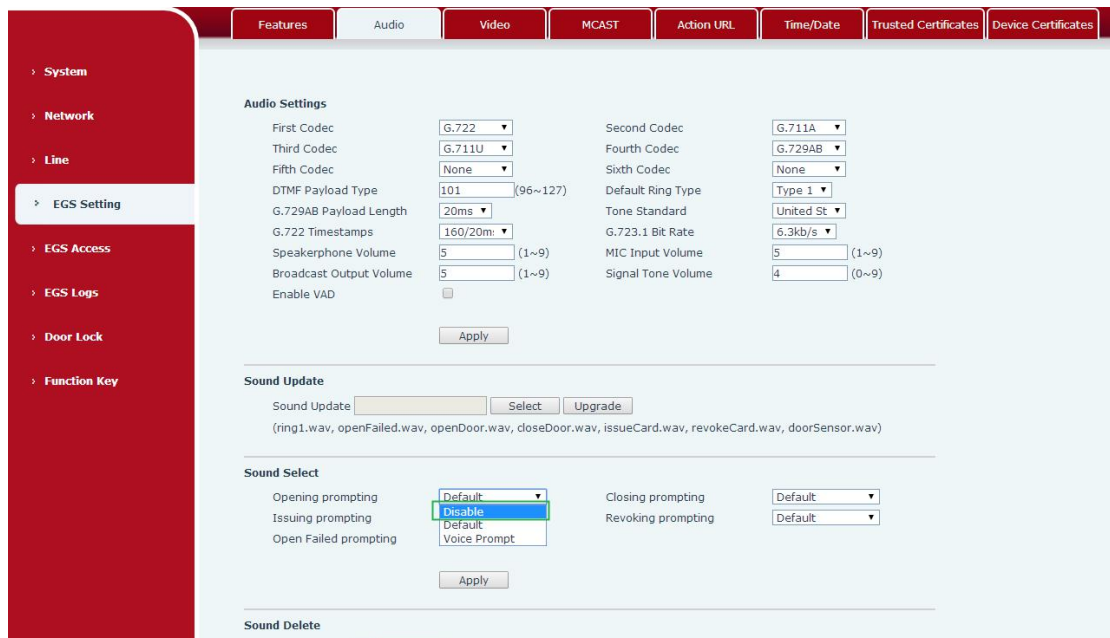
Features | Audio | Video | MCAST | Action URL | Time/Date | Trusted Certificates | Device Certificates

› System
› Network
› Line
› EGS Setting
› EGS Access
› EGS Logs
› Door Lock
› Function Key

Audio Settings

First Codec G.722
Second Codec G.711A
Third Codec G.711U
Fourth Codec G.729AB
Fifth Codec None
Sixth Codec None
DTMF Payload Type 101 (96~127)
Default Ring Type Type 1
G.729AB Payload Length 20ms
Tone Standard United St
G.722 Timestamps 160/20m:
G.723.1 Bit Rate 6.3kb/s
Speakerphone Volume 5 (1~9)
MIC Input Volume 5 (1~9)
Broadcast Output Volume 5 (1~9)
Signal Tone Volume 4 (0~9)
Enable VAD

Apply

Sound Update

Sound Update Select Upgrade
(ring1.wav, openFailed.wav, openDoor.wav, closeDoor.wav, issueCard.wav, revokeCard.wav, doorSensor.wav)

Sound Select

Opening prompting Default
Closing prompting Default
Issuing prompting
Disable
Default
Voice Prompt
Revoking prompting Default
Open Failed prompting

Apply

Sound Delete